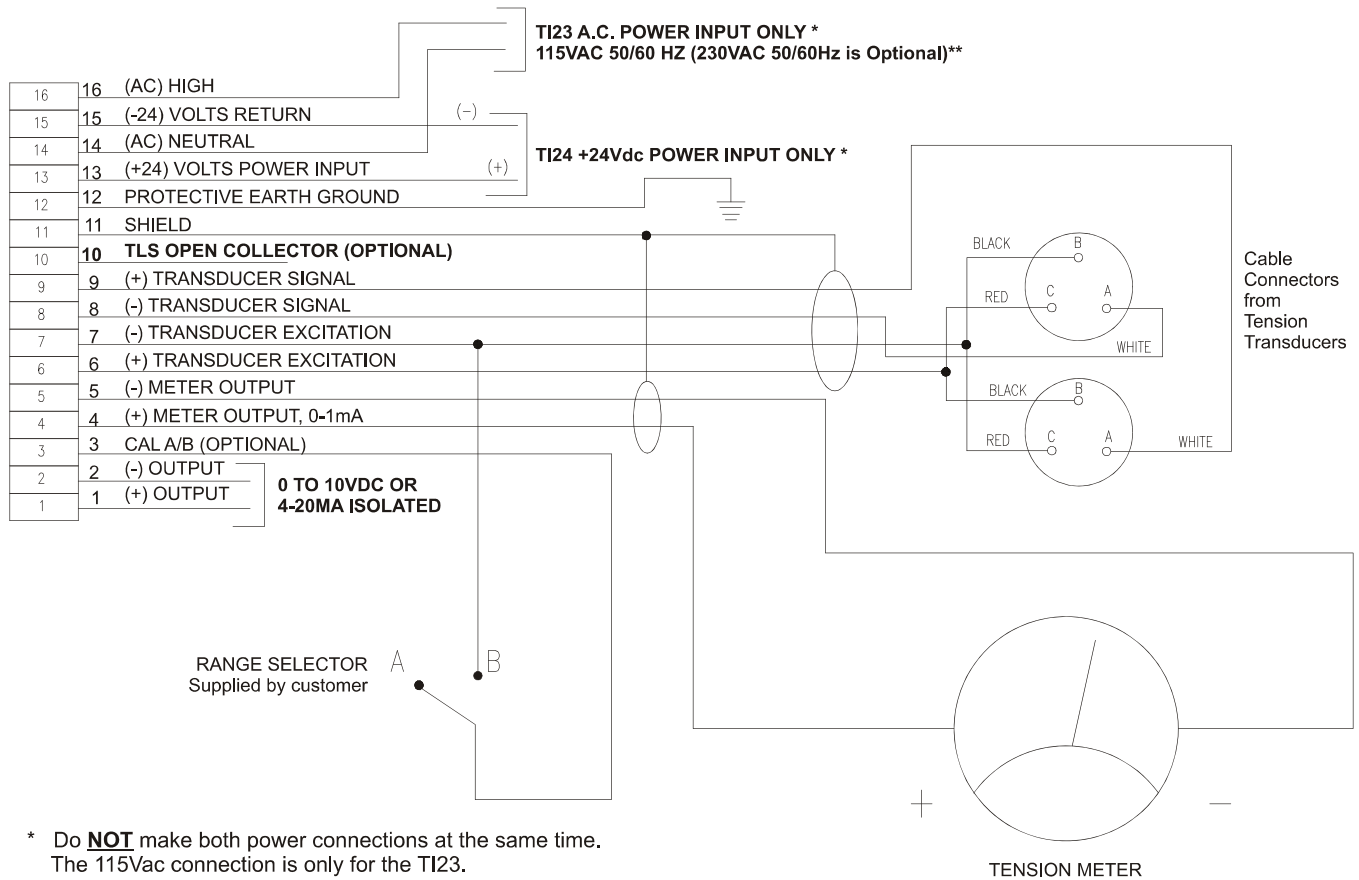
TI23 A.C. POWER INPUT ONLY *
115VAC 50/60 HZ (230VAC 50/60Hz is Optional)**

| | | |
|---|---|---|
| 16 | 16 | (AC) HIGH |
| 15 | 15 | (-24) VOLTS RETURN |
| 14 | 14 | (AC) NEUTRAL |
| 13 | 13 | (+24) VOLTS POWER INPUT |
| 12 | 12 | PROTECTIVE EARTH GROUND |
| 11 | 11 | SHIELD |
| 10 | 10 | TLS OPEN COLLECTOR (OPTIONAL) |
| 9 | 9 | (+) TRANSDUCER SIGNAL |
| 8 | 8 | (-) TRANSDUCER SIGNAL |
| 7 | 7 | (-) TRANSDUCER EXCITATION |
| 6 | 6 | (+) TRANSDUCER EXCITATION |
| 5 | 5 | (-) METER OUTPUT |
| 4 | 4 | (+) METER OUTPUT, 0-1mA |
| 3 | 3 | CAL A/B (OPTIONAL) |
| 2 | 2 | (-) OUTPUT |
| 1 | 1 | (+) OUTPUT |

(-)
(+)
TI24 +24Vdc POWER INPUT ONLY *

0 TO 10VDC OR
4-20MA ISOLATED

BLACK B
RED C A
WHITE
BLACK B
RED C A WHITE

Cable Connectors from Tension Transducers

RANGE SELECTOR Supplied by customer A B

+ —
TENSION METER

* Do NOT make both power connections at the same time. The 115Vac connection is only for the TI23.